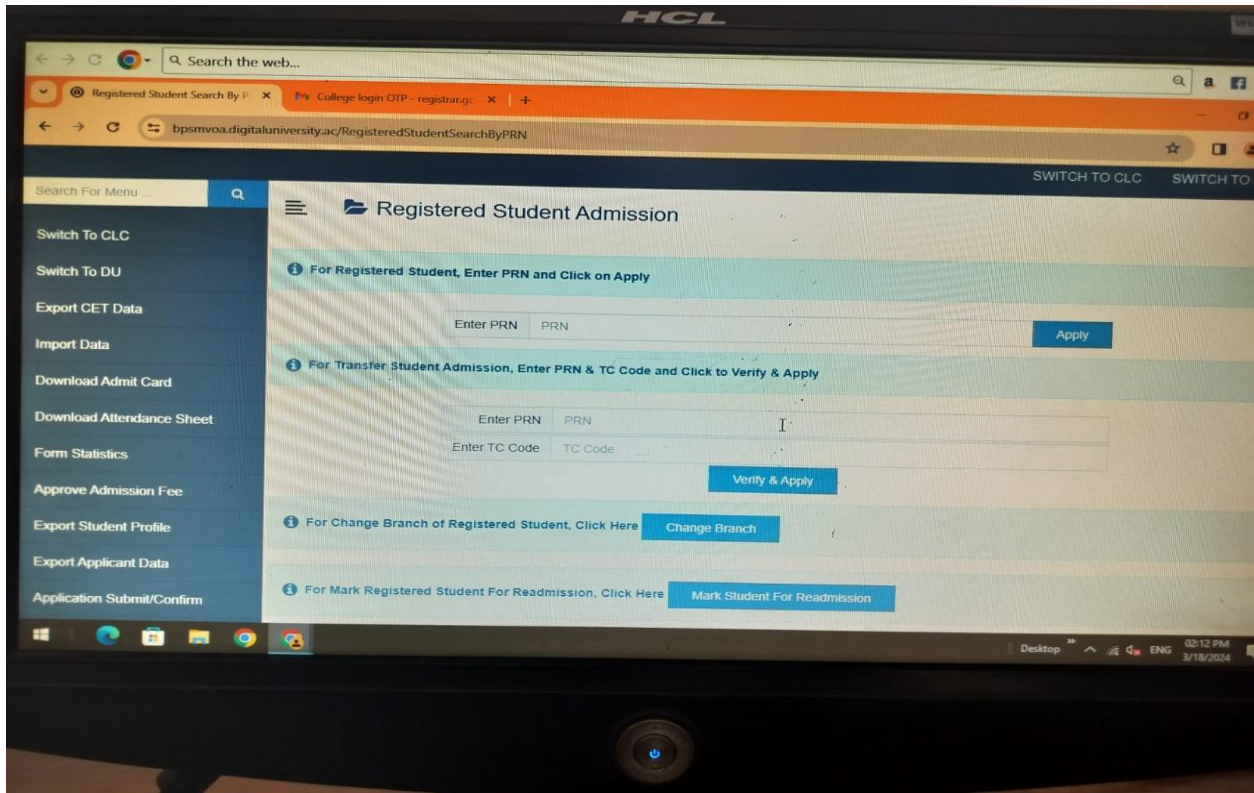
HCL

Search the web...

Registered Student Search By P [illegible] ×
College login OTP - registrar.gc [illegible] ×
+

bpsmvoa.digitaluniversity.ac/RegisteredStudentSearchByPRN

SWITCH TO CLC
SWITCH TO

Search For Menu

Switch To CLC
Switch To DU
Export CET Data
Import Data
Download Admit Card
Download Attendance Sheet
Form Statistics
Approve Admission Fee
Export Student Profile
Export Applicant Data
Application Submit/Confirm

Registered Student Admission

For Registered Student, Enter PRN and Click on Apply

Enter PRN PRN
Apply

For Transfer Student Admission, Enter PRN & TC Code and Click to Verify & Apply

Enter PRN PRN
Enter TC Code TC Code
Verify & Apply

For Change Branch of Registered Student, Click Here
Change Branch

For Mark Registered Student For Readmission, Click Here
Mark Student For Readmission

Desktop ENG 02:12 PM 3/18/2024